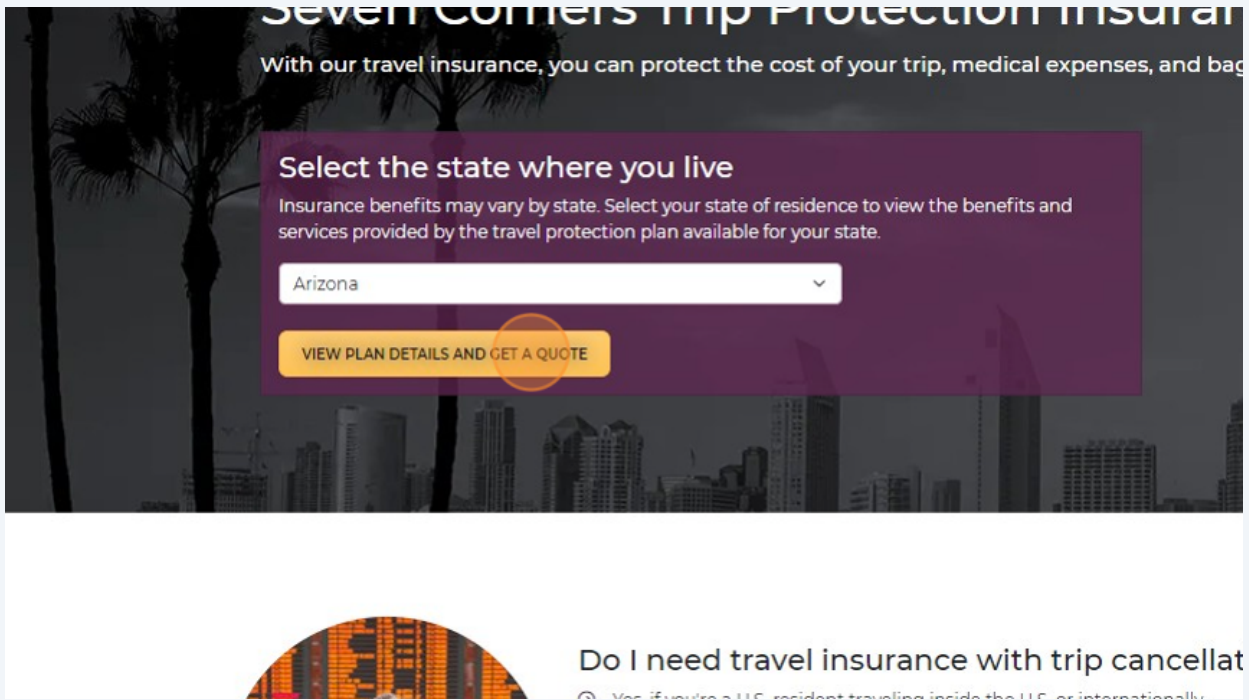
Seven Corners Trip Protection Insura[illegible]

With our travel insurance, you can protect the cost of your trip, medical expenses, and bag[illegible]

Select the state where you live

Insurance benefits may vary by state. Select your state of residence to view the benefits and services provided by the travel protection plan available for your state.

Arizona

VIEW PLAN DETAILS AND GET A QUOTE

Do I need travel insurance with trip cancellat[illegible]

Yes, if you're a U.S. resident traveling inside the U.S. or internationally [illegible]